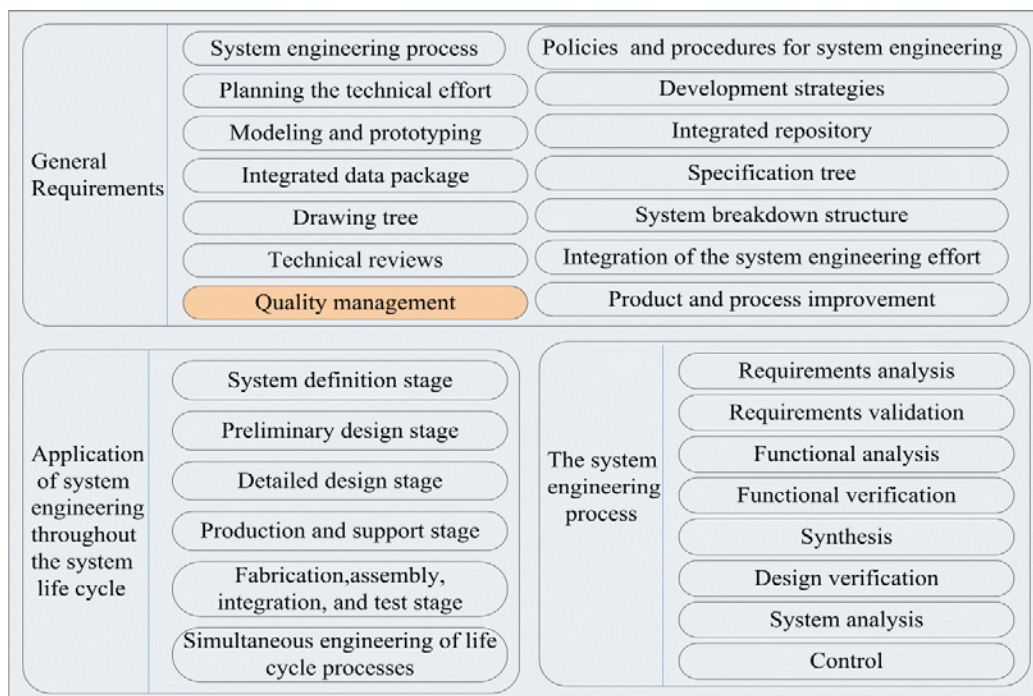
General Requirements

System engineering process

Policies and procedures for system engineering

Planning the technical effort

Development strategies

Modeling and prototyping

Integrated repository

Integrated data package

Specification tree

Drawing tree

System breakdown structure

Technical reviews

Integration of the system engineering effort

Quality management

Product and process improvement

Application of system engineering throughout the system life cycle

System definition stage

Preliminary design stage

Detailed design stage

Production and support stage

Fabrication,assembly, integration, and test stage

Simultaneous engineering of life cycle processes

The system engineering process

Requirements analysis

Requirements validation

Functional analysis

Functional verification

Synthesis

Design verification

System analysis

Control